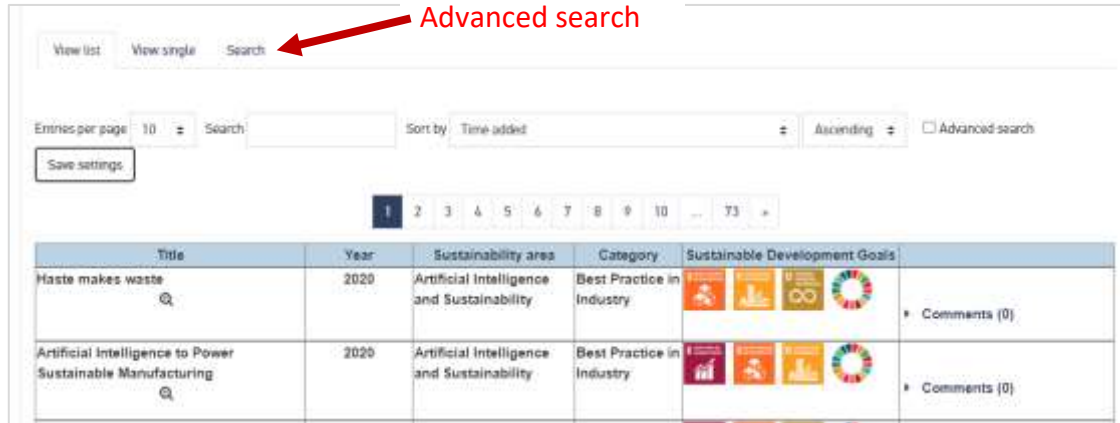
Advanced search

View list View single Search

Entries per page 10 Search Sort by Time added Ascending Advanced search

Save settings

1 2 3 4 5 6 7 8 9 10 ... 73 »

| Title | Year | Sustainability area | Category | Sustainable Development Goals | |
|---|---|---|---|---|---|
| Haste makes waste | 2020 | Artificial Intelligence and Sustainability | Best Practice in Industry | | ▸ Comments (0) |
| Artificial Intelligence to Power Sustainable Manufacturing | 2020 | Artificial Intelligence and Sustainability | Best Practice in Industry | | ▸ Comments (0) |